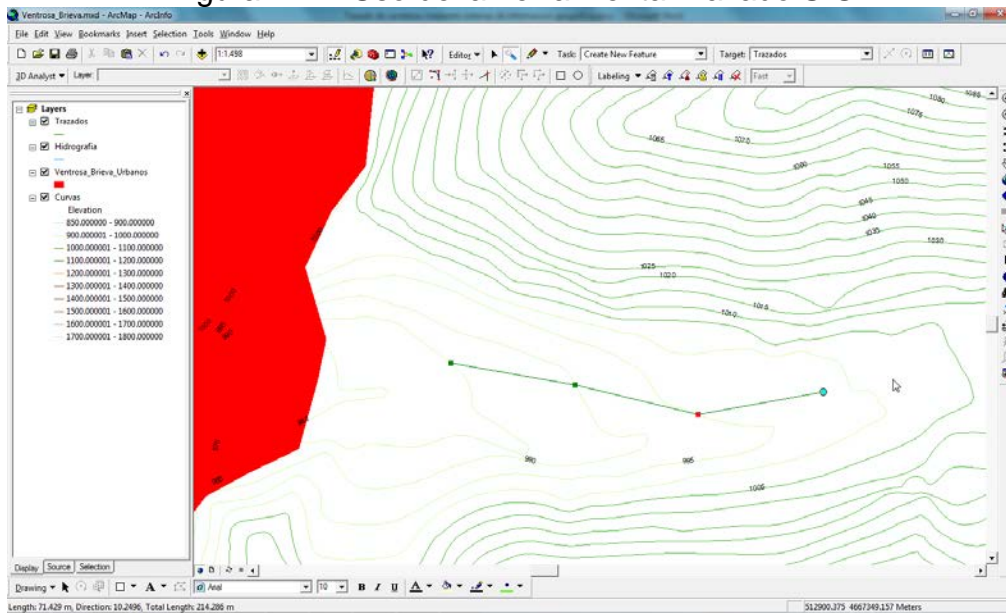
Ventrosa_Brieva.mxd - ArcMap - ArcInfo

File Edit View Bookmarks Insert Selection Tools Window Help

1:1.498

Editor ▾ Task: Create New Feature Target: Trazados

3D Analyst ▾ Layer:

Labeling ▾

Layers
Trazados
Hidrografia
Ventrosa_Brieva_Urbanos
Curvas
Elevation
850.000000 - 900.000000
900.000001 - 1000.000000
1000.000001 - 1100.000000
1100.000001 - 1200.000000
1200.000001 - 1300.000000
1300.000001 - 1400.000000
1400.000001 - 1500.000000
1500.000001 - 1600.000000
1600.000001 - 1700.000000
1700.000001 - 1800.000000

1080
1085
1075
1065
1070
1060
1055
1050
1045
1040
1035
1030
1025
1020
1015
1010
990
995
1005

Display Source Selection

Drawing ▾ A ▾ Arial 10 B I U A ▾

Length: 71.429 m, Direction: 10.2496, Total Length: 214.286 m

512900.375 4667349.157 Meters